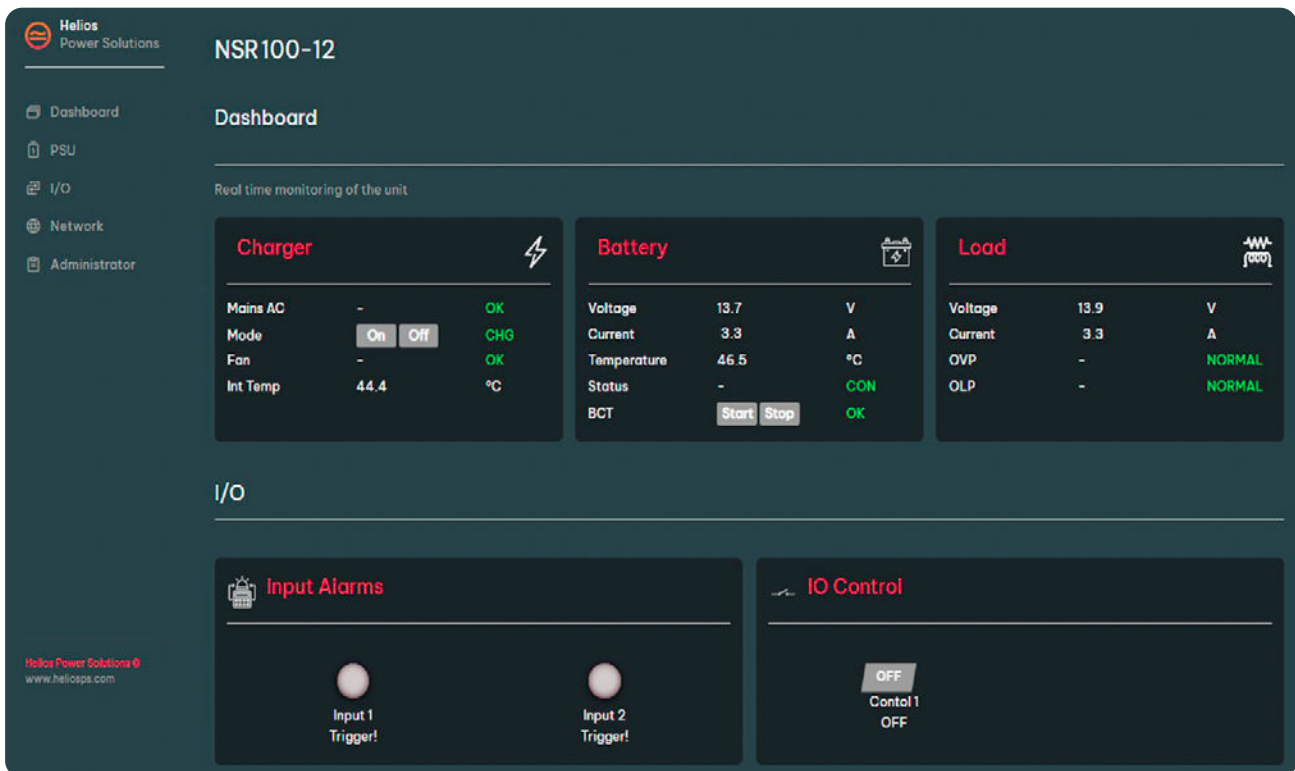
Helios
Power Solutions

Dashboard
PSU
I/O
Network
Administrator

Helios Power Solutions ©
www.heliosps.com

NSR100-12

Dashboard

Real time monitoring of the unit

Charger

| Mains AC | - | OK |
|---|---|---|
| Mode | On Off | CHG |
| Fan | - | OK |
| Int Temp | 44.4 | °C |

Battery

| Voltage | 13.7 | V |
|---|---|---|
| Current | 3.3 | A |
| Temperature | 46.5 | °C |
| Status | - | CON |
| BCT | Start Stop | OK |

Load

| Voltage | 13.9 | V |
|---|---|---|
| Current | 3.3 | A |
| OVP | - | NORMAL |
| OLP | - | NORMAL |

I/O

Input Alarms

Input 1
Trigger!

Input 2
Trigger!

IO Control

OFF
Contol 1
OFF